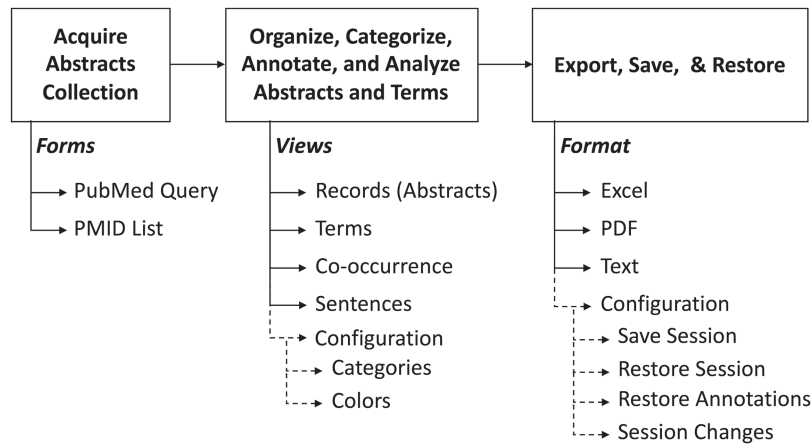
Acquire Abstracts Collection

Forms

PubMed Query

PMID List

Organize, Categorize, Annotate, and Analyze Abstracts and Terms

Views

Records (Abstracts)

Terms

Co-occurrence

Sentences

Configuration

Categories

Colors

Export, Save, & Restore

Format

Excel

PDF

Text

Configuration

Save Session

Restore Session

Restore Annotations

Session Changes